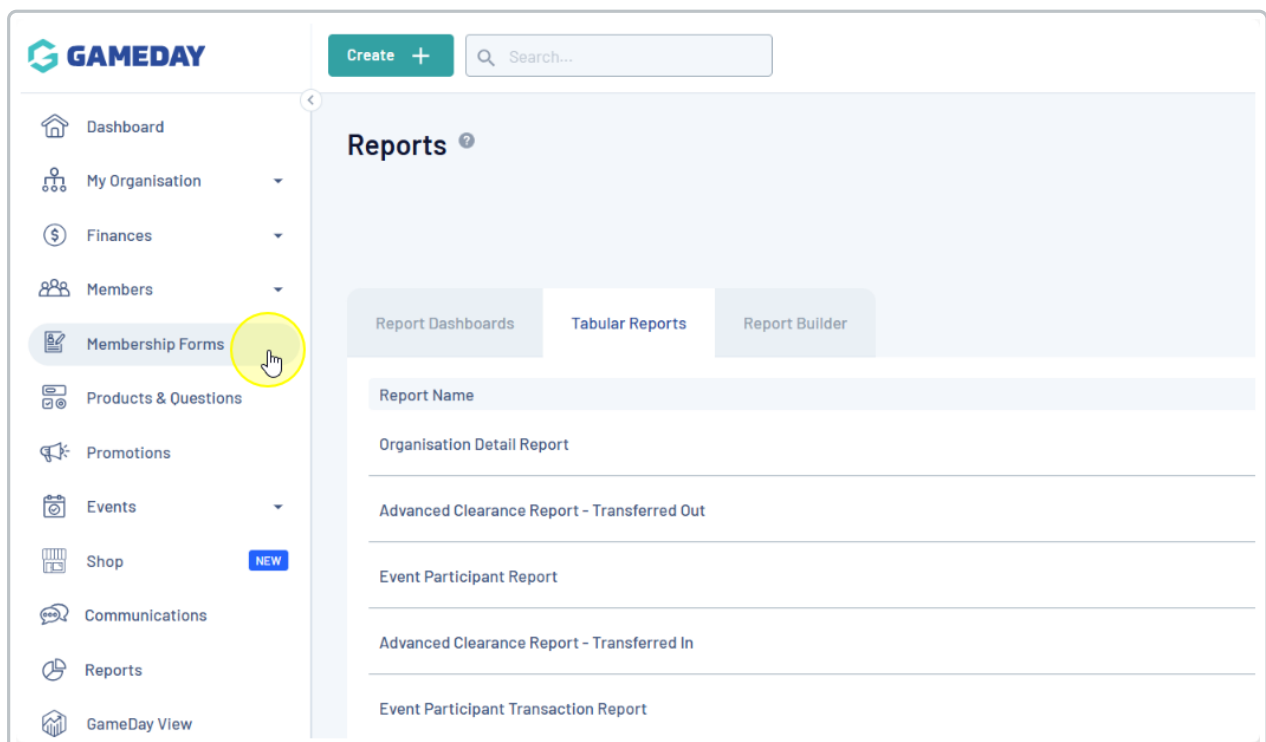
GAMEDAY

Create +

Search...

Dashboard

My Organisation

Finances

Members

Membership Forms

Products & Questions

Promotions

Events

Shop NEW

Communications

Reports

GameDay View

Reports

Report Dashboards

Tabular Reports

Report Builder

| Report Name |
|---|
| Organisation Detail Report |
| Advanced Clearance Report - Transferred Out |
| Event Participant Report |
| Advanced Clearance Report - Transferred In |
| Event Participant Transaction Report |